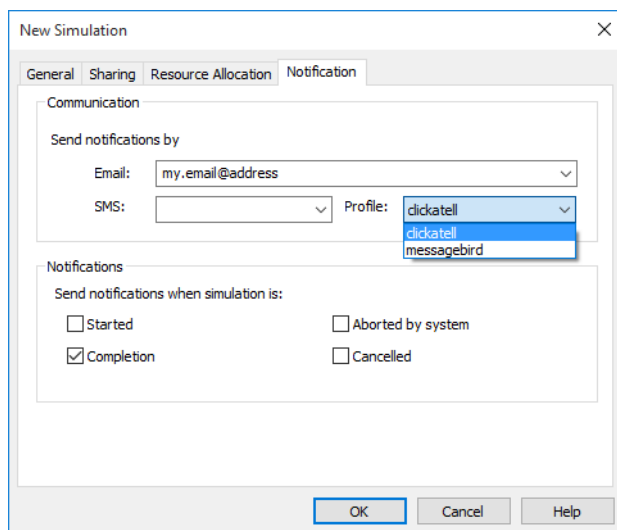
New Simulation

General | Sharing | Resource Allocation | Notification

Communication

Send notifications by

Email: my.email@address

SMS:

Profile: clickatell

clickatell
messagebird

Notifications

Send notifications when simulation is:

Started

Aborted by system

Completion

Cancelled

OK | Cancel | Help